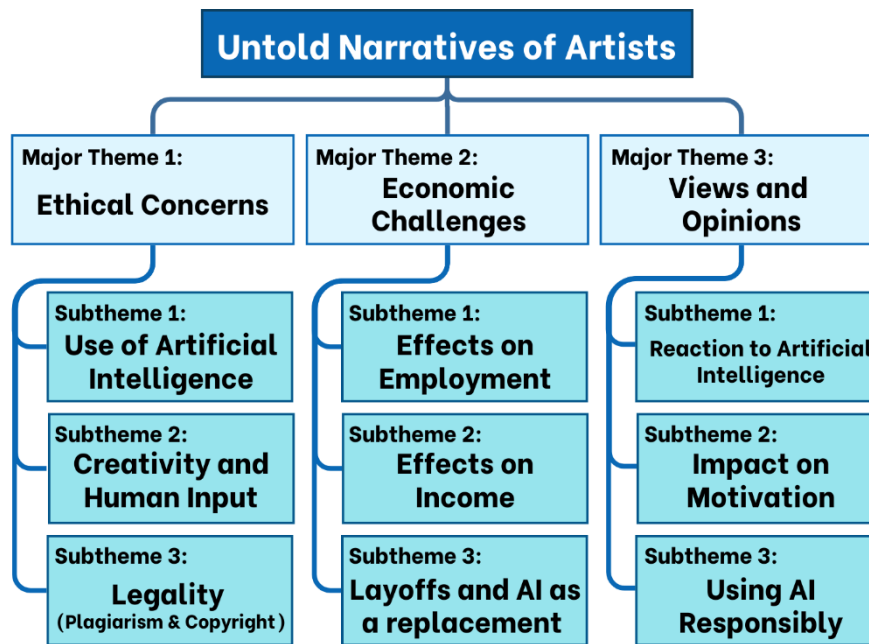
Untold Narratives of Artists

Major Theme 1:
Ethical Concerns

Subtheme 1:
Use of Artificial Intelligence

Subtheme 2:
Creativity and Human Input

Subtheme 3:
Legality
(Plagiarism & Copyright)

Major Theme 2:
Economic Challenges

Subtheme 1:
Effects on Employment

Subtheme 2:
Effects on Income

Subtheme 3:
Layoffs and AI as a replacement

Major Theme 3:
Views and Opinions

Subtheme 1:
Reaction to Artificia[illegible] Intelligence

Subtheme 2:
Impact on Motivation

Subtheme 3:
Using AI Responsibly